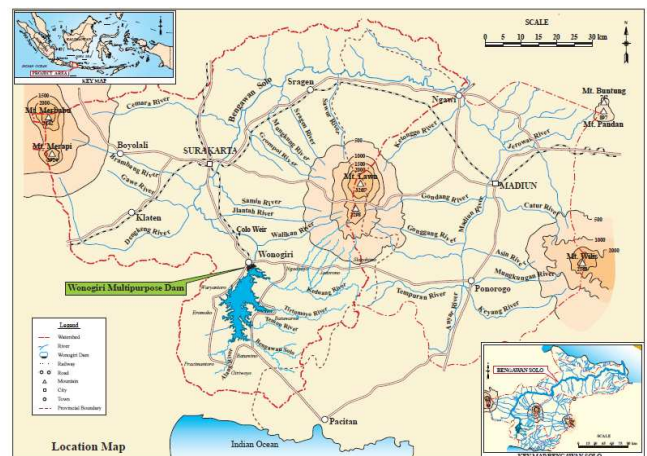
KEY MAP
PROJECT AREA

SCALE
0 5 10 15 20 25 30 km

Mt. Merbabu
Mt. Merapi
Cemara River
Boyolali
Brambang River
Gawe River
Klaten
Dengkeng River
SURAKARTA
Bengawan Solo
Sragen
Samin River
Jlantah River
Walikan River
Colo Weir
Wonogiri
Wonogiri Multipurpose Dam
Mt. Lawu
Ngawi
Madiun River
MADIUN
Mt. Buntung
Mt. Pandan
Jerowan River
Gondang River
Catur River
Mt. Wilis
Asin River
Ponorogo
Tempuran River
Keyang River
Keduang River
Tirtomoyo River
Temon River
Pacitan
Indian Ocean

Legend
Watershed
River
Wonogiri Dam
Railway
Road
Mountain
City
Town
Provincial Boundary

Location Map

BENGAWAN SOLO
SCALE
KEY MAP BENGAWAN SOLO